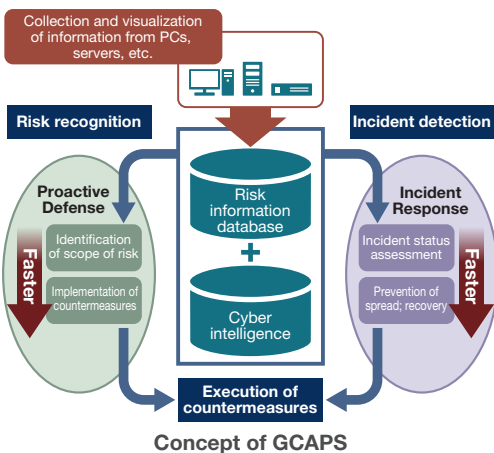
Collection and visualization of information from PCs, servers, etc.

Risk recognition

Incident detection

Proactive Defense

Faster

Identification of scope of risk

Implementation of countermeasures

Risk information database

+

Cyber intelligence

Incident Response

Faster

Incident status assessment

Prevention of spread; recovery

Execution of countermeasures

Concept of GCAPS